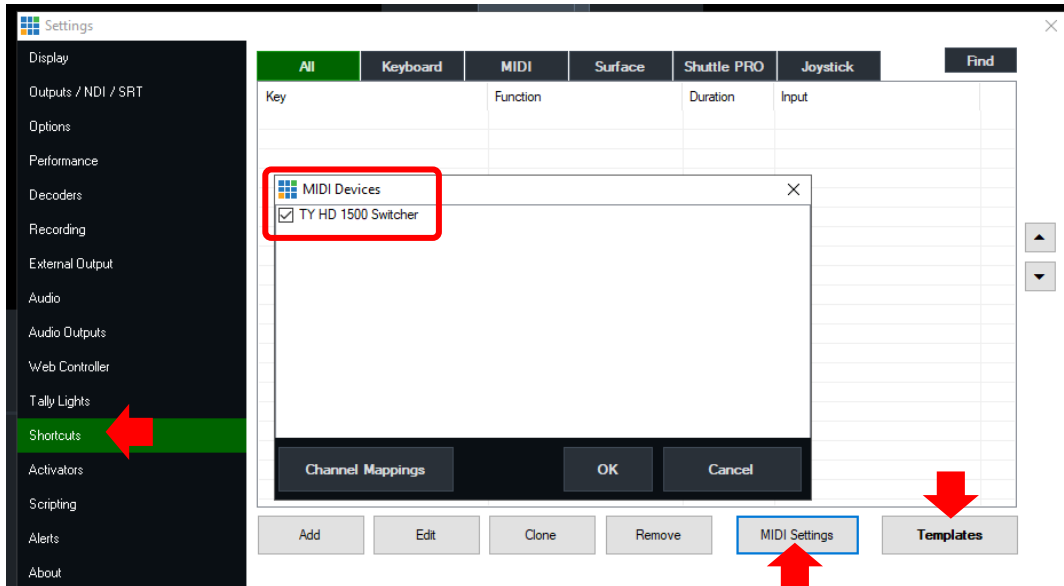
Settings

Display
Outputs / NDI / SRT
Options
Performance
Decoders
Recording
External Output
Audio
Audio Outputs
Web Controller
Tally Lights
Shortcuts
Activators
Scripting
Alerts
About

All | Keyboard | MIDI | Surface | Shuttle PRO | Joystick

Find

| Key | Function | Duration | Input |
|---|---|---|---|

MIDI Devices

TY HD 1500 Switcher

Channel Mappings
OK
Cancel

Add
Edit
Clone
Remove
MIDI Settings
Templates